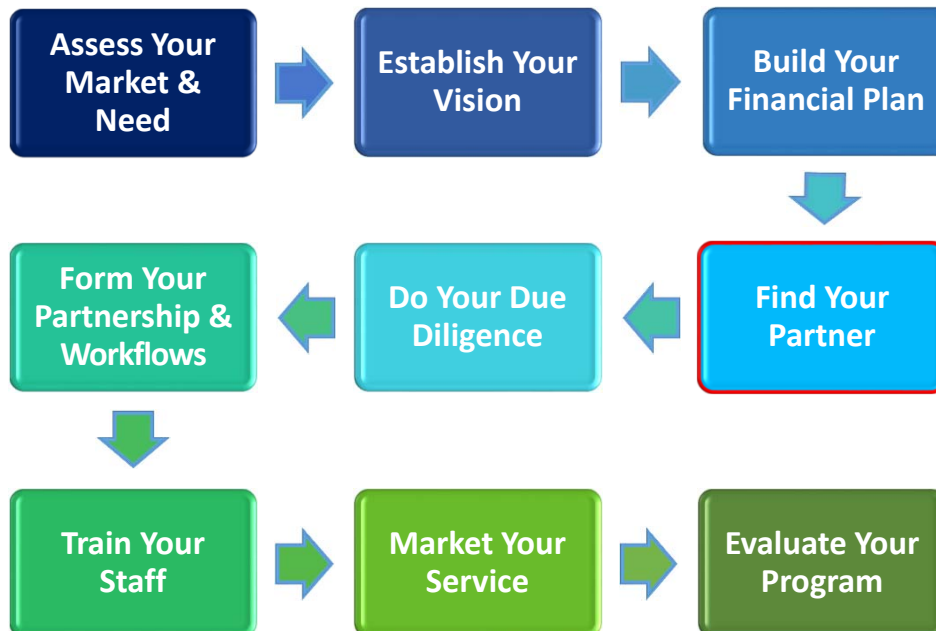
Assess Your Market & Need

Establish Your Vision

Build Your Financial Plan

Find Your Partner

Do Your Due Diligence

Form Your Partnership & Workflows

Train Your Staff

Market Your Service

Evaluate Your Program